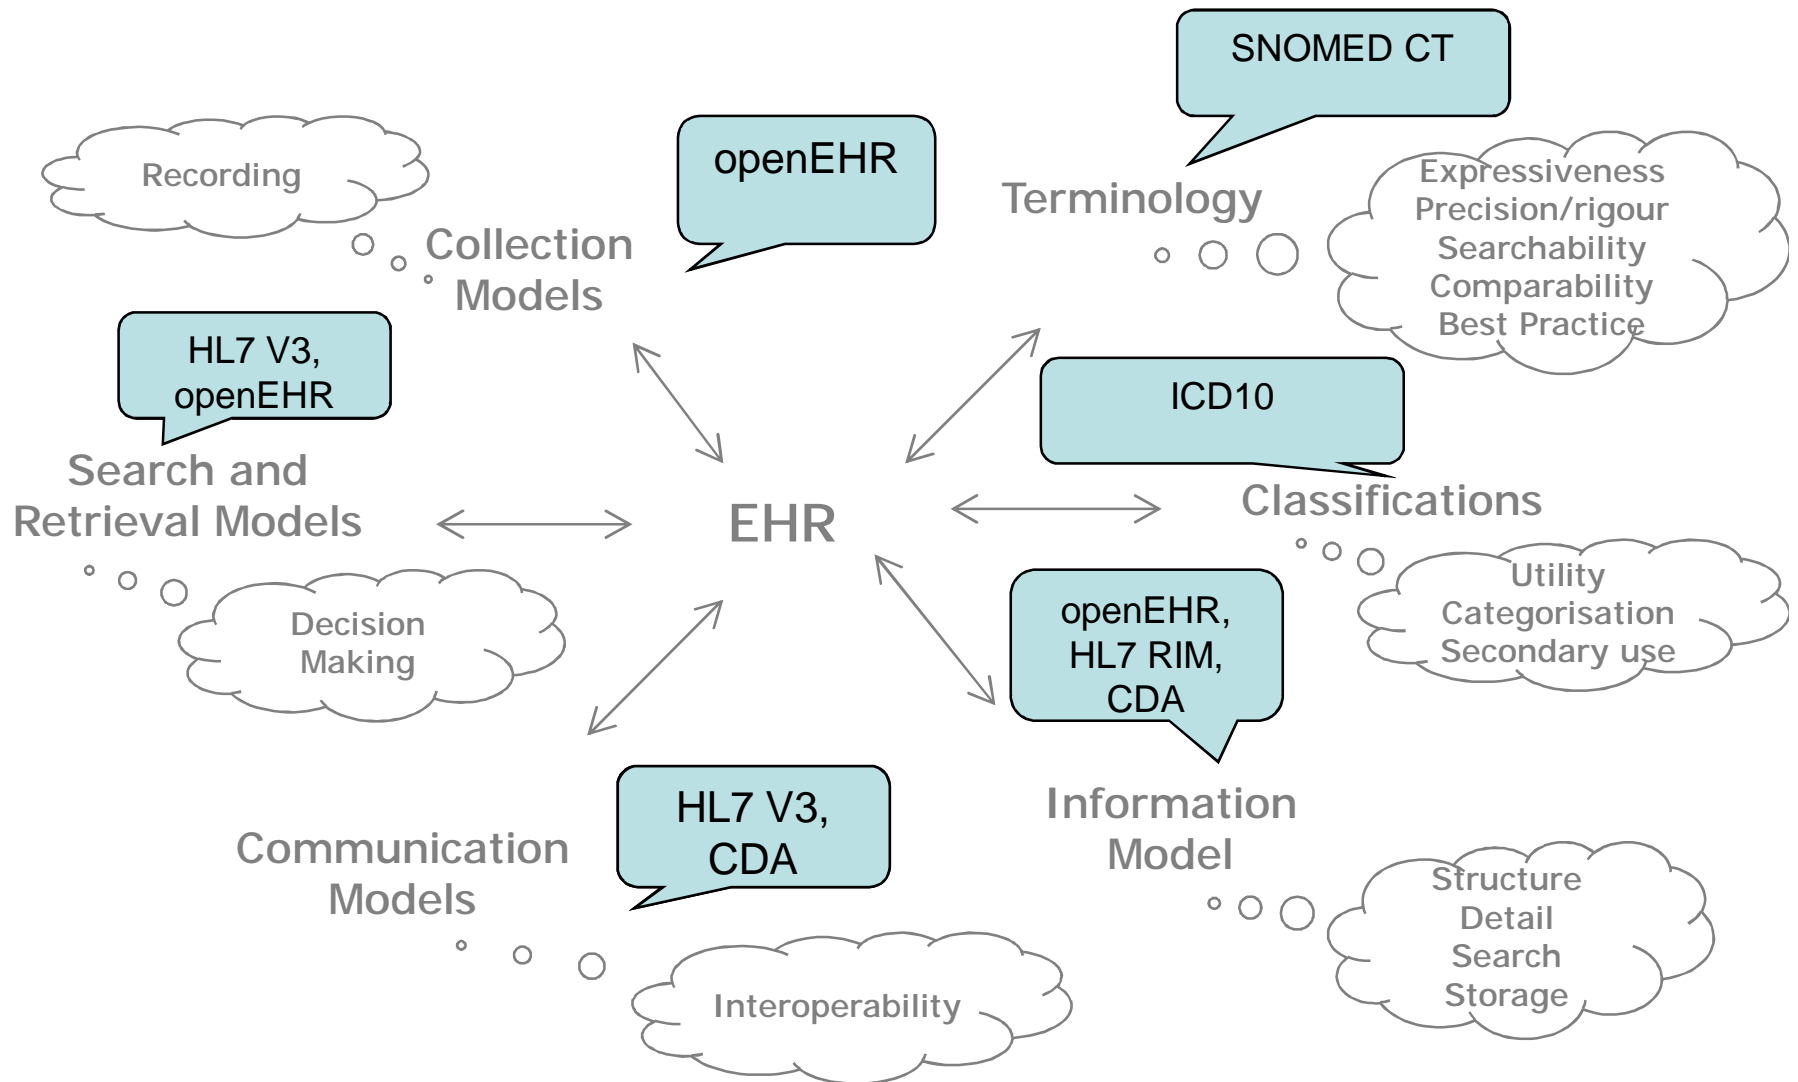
SNOMED CT

Recording

openEHR

Terminology

Expressiveness
Precision/rigour
Searchability
Comparability
Best Practice

Collection Models

HL7 V3, openEHR

ICD10

Search and Retrieval Models

EHR

Classifications

Utility
Categorisation
Secondary use

Decision Making

openEHR, HL7 RIM, CDA

Information Model

HL7 V3, CDA

Communication Models

Structure
Detail
Search
Storage

Interoperability